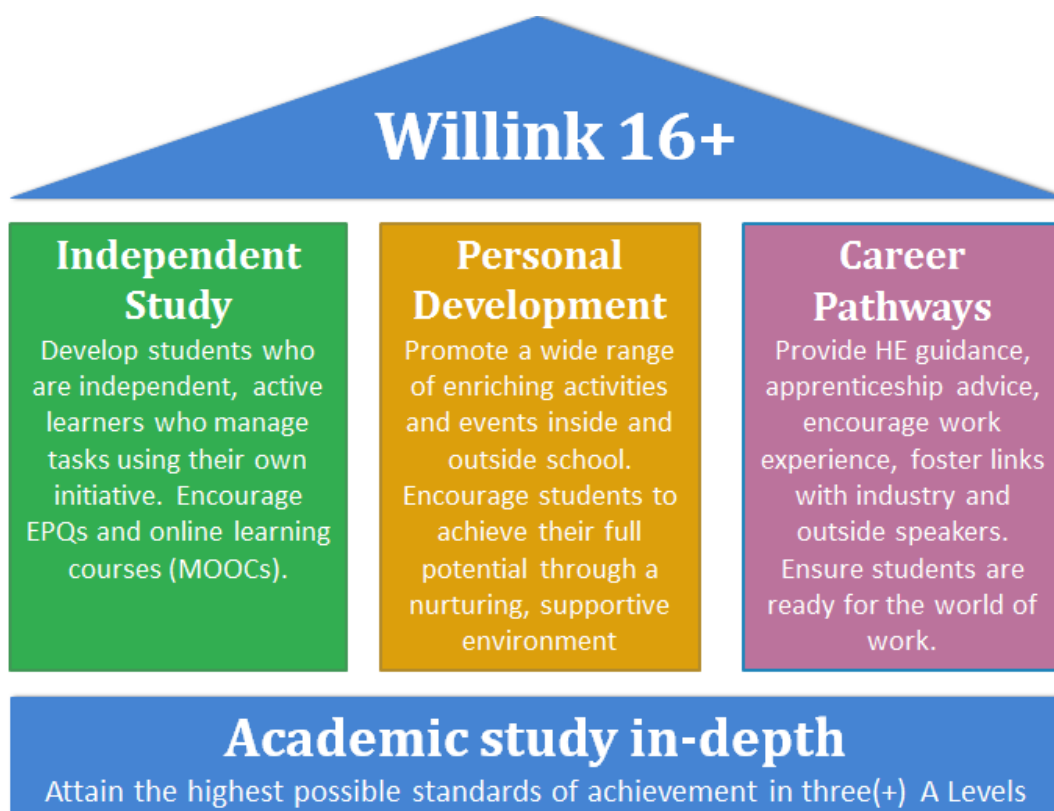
Willink 16+

Independent Study
Develop students who are independent, active learners who manage tasks using their own initiative. Encourage EPQs and online learning courses (MOOCs).

Personal Development
Promote a wide range of enriching activities and events inside and outside school. Encourage students to achieve their full potential through a nurturing, supportive environment

Career Pathways
Provide HE guidance, apprenticeship advice, encourage work experience, foster links with industry and outside speakers. Ensure students are ready for the world of work.

Academic study in-depth
Attain the highest possible standards of achievement in three(+) A Levels